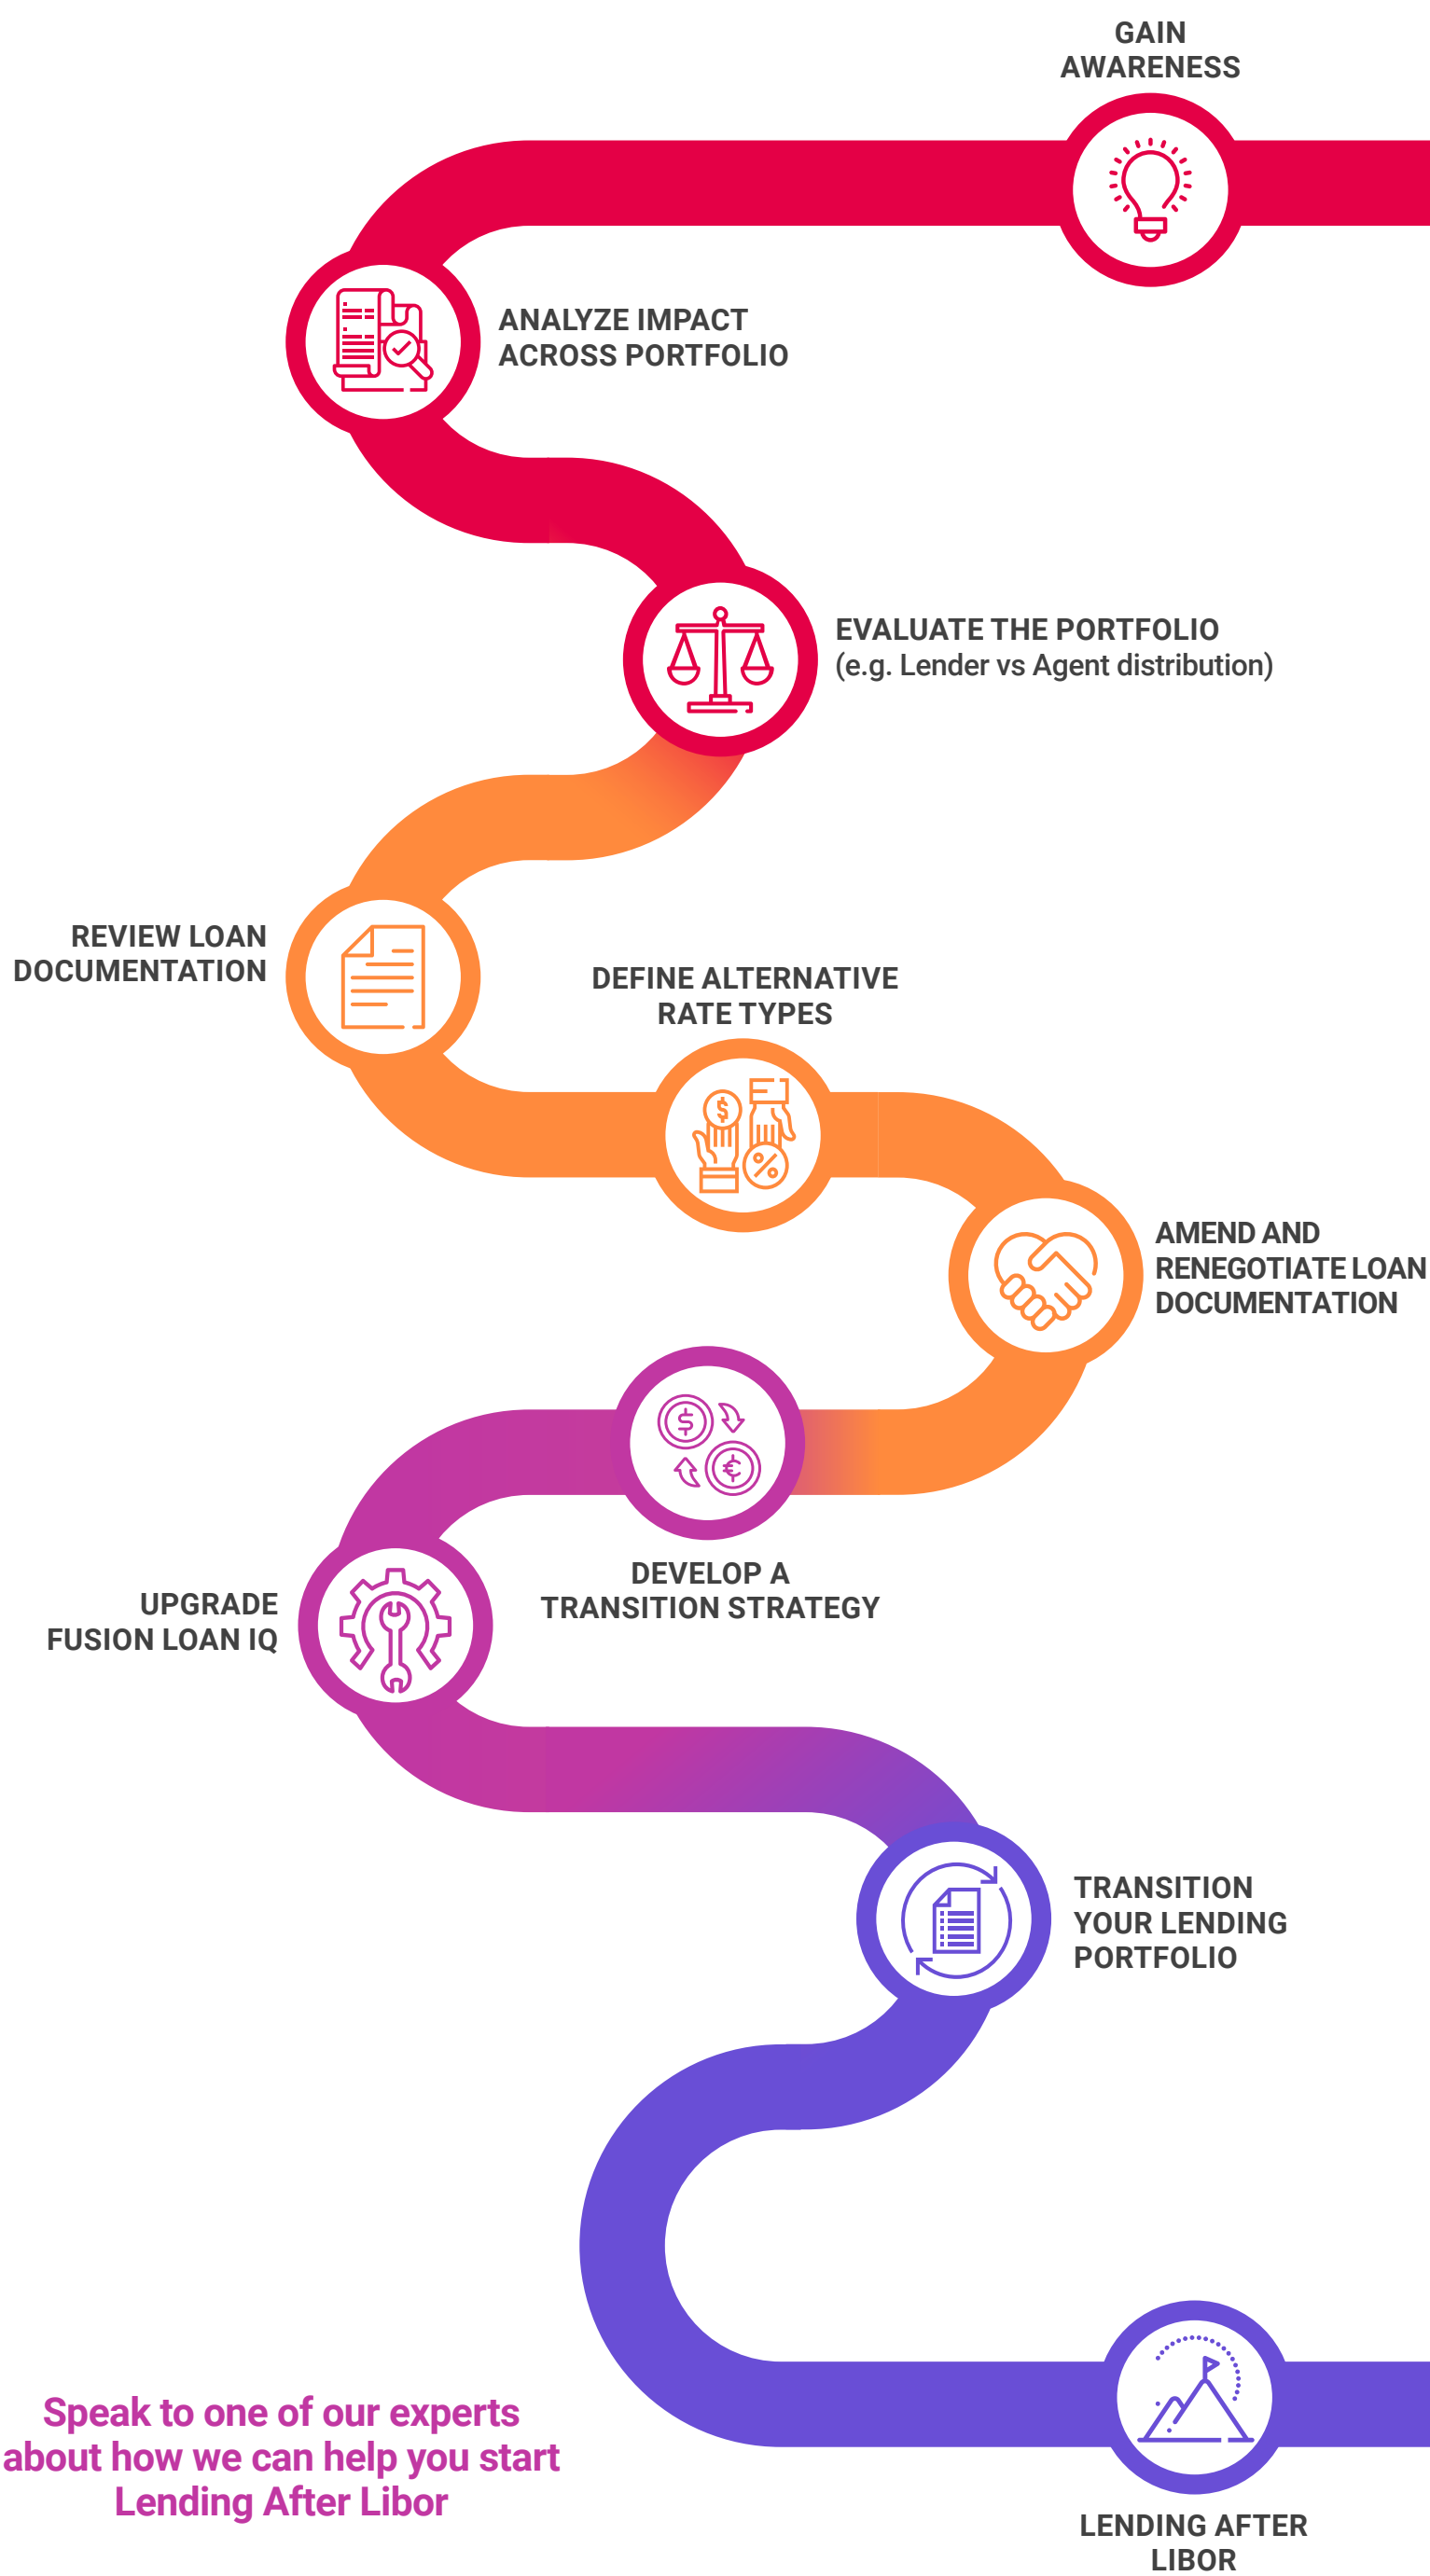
GAIN AWARENESS

ANALYZE IMPACT ACROSS PORTFOLIO

EVALUATE THE PORTFOLIO (e.g. Lender vs Agent distribution)

REVIEW LOAN DOCUMENTATION

DEFINE ALTERNATIVE RATE TYPES

AMEND AND RENEGOTIATE LOAN DOCUMENTATION

DEVELOP A TRANSITION STRATEGY

UPGRADE FUSION LOAN IQ

TRANSITION YOUR LENDING PORTFOLIO

Speak to one of our experts about how we can help you start Lending After Libor

LENDING AFTER LIBOR